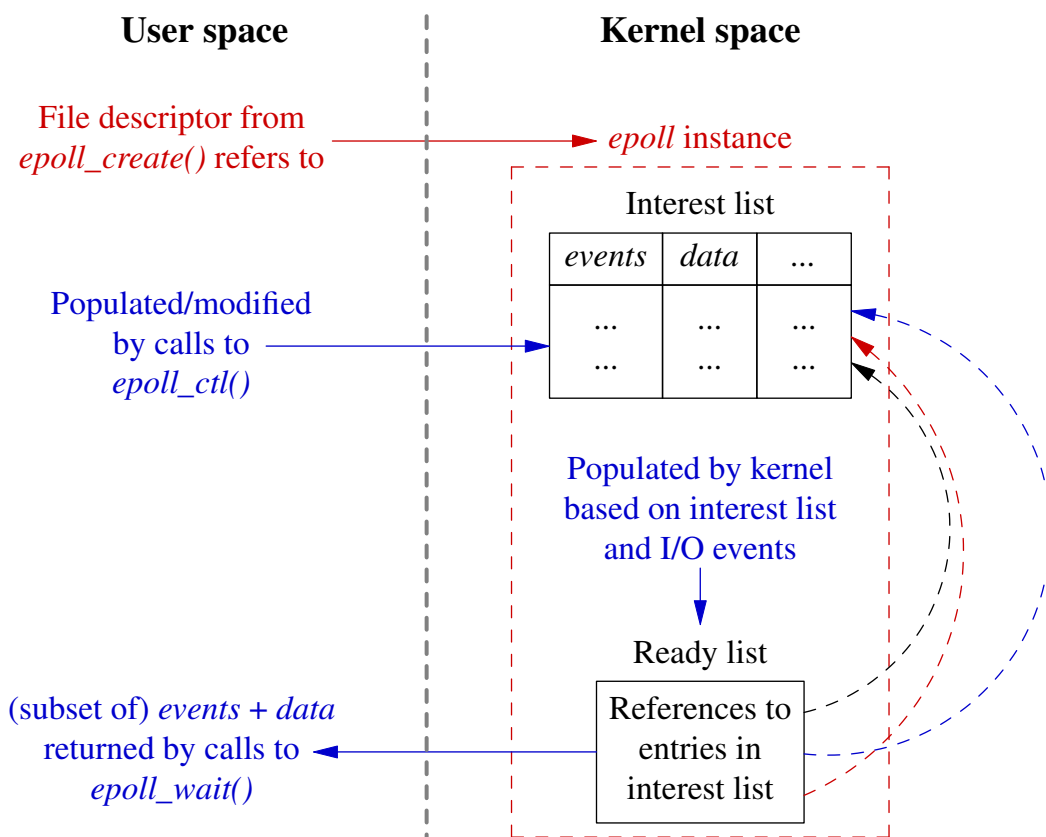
User space

Kernel space

File descriptor from *epoll_create()* refers to

*epoll* instance

Interest list

| *events* | *data* | ... |
|---|---|---|
| ... ... | ... ... | ... ... |

Populated/modified by calls to *epoll_ctl()*

Populated by kernel based on interest list and I/O events

Ready list

References to entries in interest list

(subset of) *events* + *data* returned by calls to *epoll_wait()*